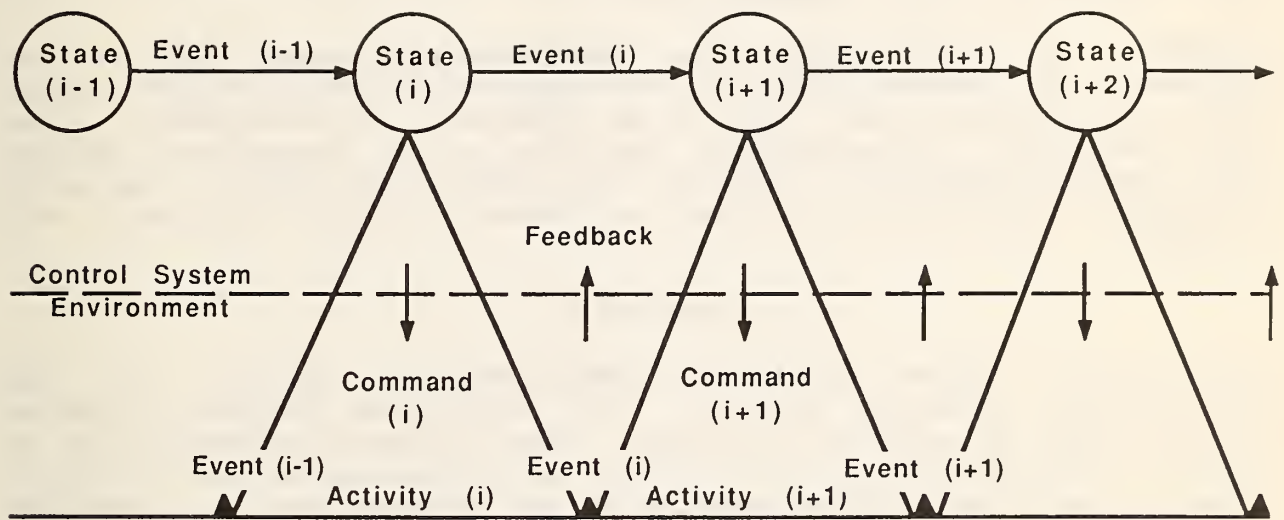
State (i-1)

Event (i-1)

State (i)

Event (i)

State (i+1)

Event (i+1)

State (i+2)

Feedback

Control System

Environment

Command (i)

Command (i+1)

Event (i-1)

Event (i)

Event (i+1)

Activity (i)

Activity (i+1)